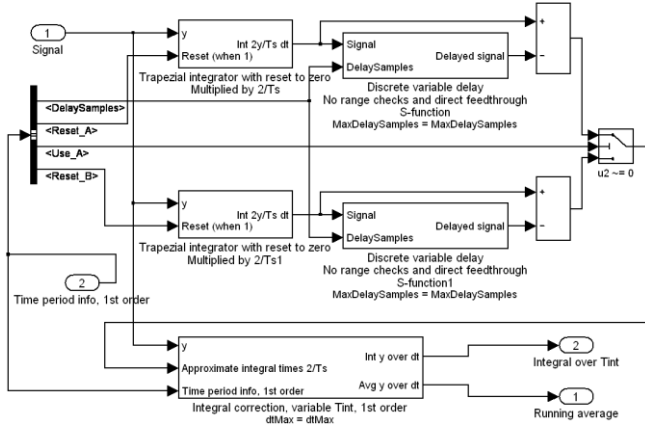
1
Signal

y
Reset (when 1)
Int 2y/Ts dt
Trapezial integrator with reset to zero
Multiplied by 2/Ts

Signal
DelaySamples
Delayed signal
Discrete variable delay
No range checks and direct feedthrough
S-function
MaxDelaySamples = MaxDelaySamples

+
-

<DelaySamples>
<Reset_A>
<Use_A>
<Reset_B>

u2 ~= 0

y
Reset (when 1)
Int 2y/Ts dt
Trapezial integrator with reset to zero
Multiplied by 2/Ts1

Signal
DelaySamples
Delayed signal
Discrete variable delay
No range checks and direct feedthrough
S-function1
MaxDelaySamples = MaxDelaySamples

+
-

2
Time period info, 1st order

y
Approximate integral times 2/Ts
Time period info, 1st order
Int y over dt
Avg y over dt
Integral correction, variable Tint, 1st order
dtMax = dtMax

2
Integral over Tint

1
Running average